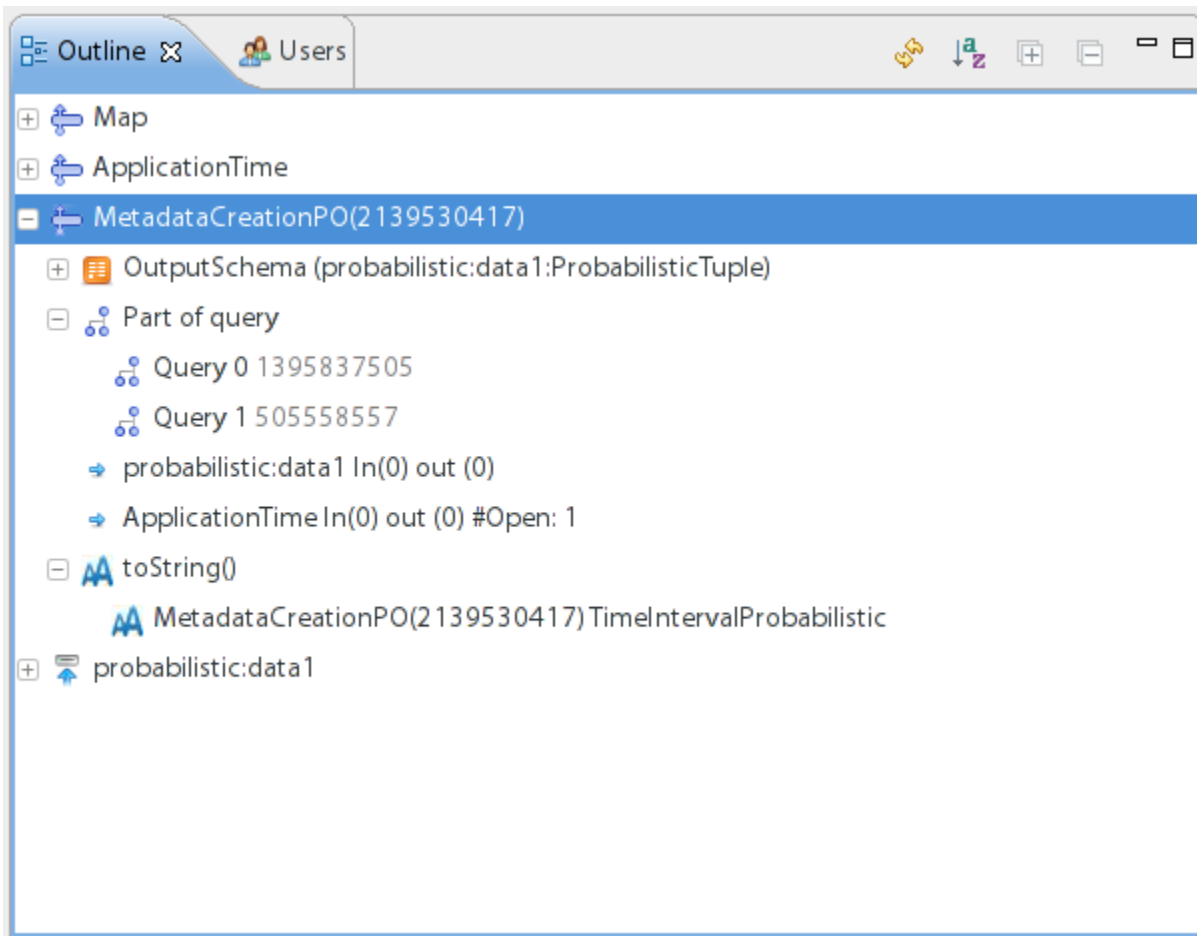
Outline ☒ Users

Map
ApplicationTime
MetadataCreationPO(2139530417)
OutputSchema (probabilistic:data1:ProbabilisticTuple)
Part of query
Query 0 1395837505
Query 1 505558557
probabilistic:data1 In(0) out (0)
ApplicationTime In(0) out (0) #Open: 1
toString()
MetadataCreationPO(2139530417) TimeIntervalProbabilistic
probabilistic:data1